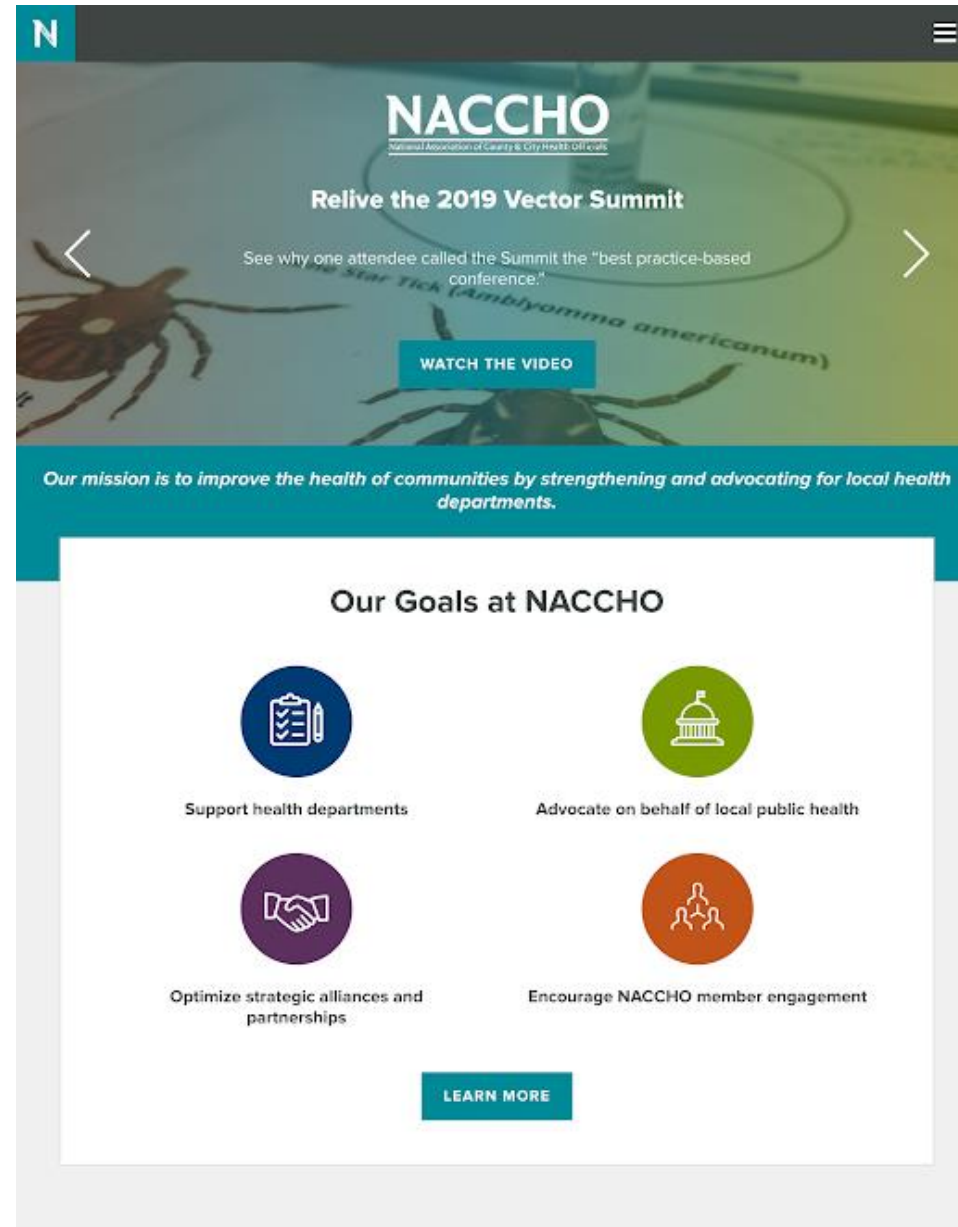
N

NACCHO
National Association of County & City Health Officials

Relive the 2019 Vector Summit

See why one attendee called the Summit the "best practice-based conference."

Lone Star Tick (Amblyomma americanum)

WATCH THE VIDEO

Our mission is to improve the health of communities by strengthening and advocating for local health departments.

Our Goals at NACCHO

Support health departments

Advocate on behalf of local public health

Optimize strategic alliances and partnerships

Encourage NACCHO member engagement

LEARN MORE